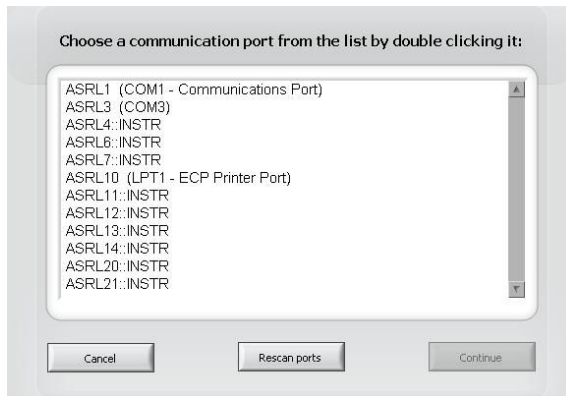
Choose a communication port from the list by double clicking it:

ASRL1 (COM1 - Communications Port)
ASRL3 (COM3)
ASRL4::INSTR
ASRL6::INSTR
ASRL7::INSTR
ASRL10 (LPT1 - ECP Printer Port)
ASRL11::INSTR
ASRL12::INSTR
ASRL13::INSTR
ASRL14::INSTR
ASRL20::INSTR
ASRL21::INSTR

Cancel
Rescan ports
Continue